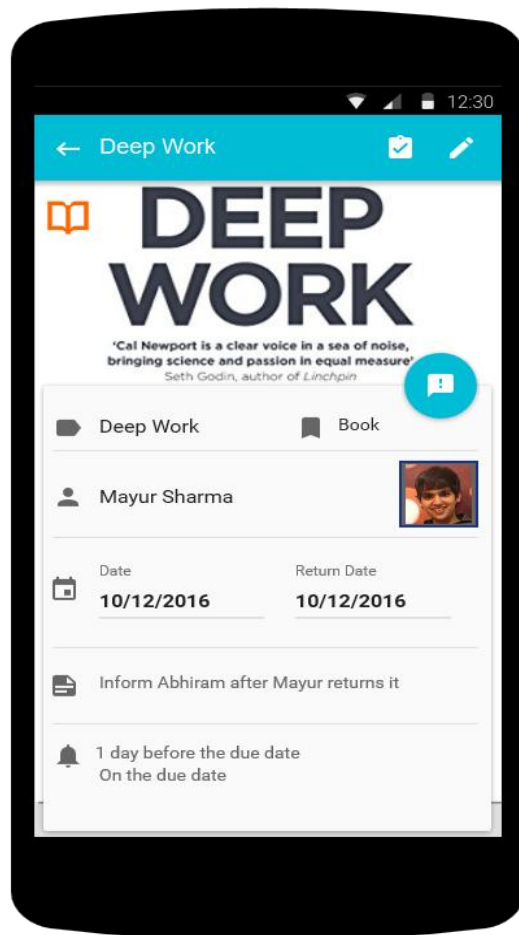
12:30

Deep Work

DEEP WORK

'Cal Newport is a clear voice in a sea of noise, bringing science and passion in equal measure'
Seth Godin, author of *Linchpin*

Deep Work

Book

Mayur Sharma

Date
10/12/2016

Return Date
10/12/2016

Inform Abhiram after Mayur returns it

1 day before the due date
On the due date